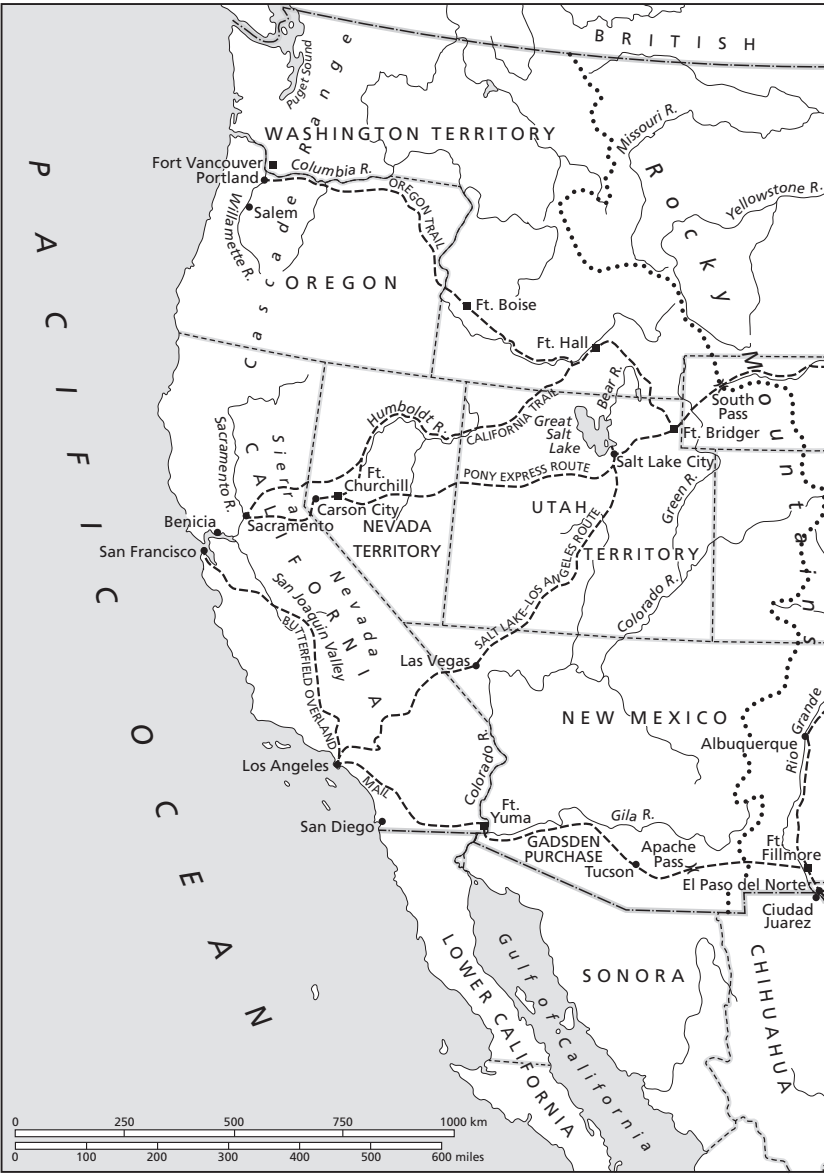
BRITISH
Puget Sound
Range
WASHINGTON TERRITORY
Missouri R.
Fort Vancouver
Portland
Columbia R.
OREGON TRAIL
Salem
Willamette R.
Cascade
Rocky
Yellowstone R.
PACIFIC OCEAN
OREGON
Ft. Boise
Ft. Hall
Mountains
South Pass
Bear R.
Humboldt R.
CALIFORNIA TRAIL
Great Salt Lake
Ft. Bridger
Sacramento R.
Sierra
Ft. Churchill
PONY EXPRESS ROUTE
Salt Lake City
CALIFORNIA
Carson City
Sacramento
Benicia
NEVADA TERRITORY
UTAH TERRITORY
Green R.
San Francisco
Nevada
San Joaquin Valley
SALT LAKE–LOS ANGELES ROUTE
Colorado R.
BUTTERFIELD OVERLAND MAIL
Las Vegas
NEW MEXICO
Rio Grande
Albuquerque
Los Angeles
Colorado R.
Ft. Yuma
Gila R.
San Diego
GADSDEN PURCHASE
Apache Pass
Tucson
Ft. Fillmore
El Paso del Norte
Ciudad Juarez
LOWER CALIFORNIA
Gulf of California
SONORA
CHIHUAHUA
0 250 500 750 1000 km
0 100 200 300 400 500 600 miles